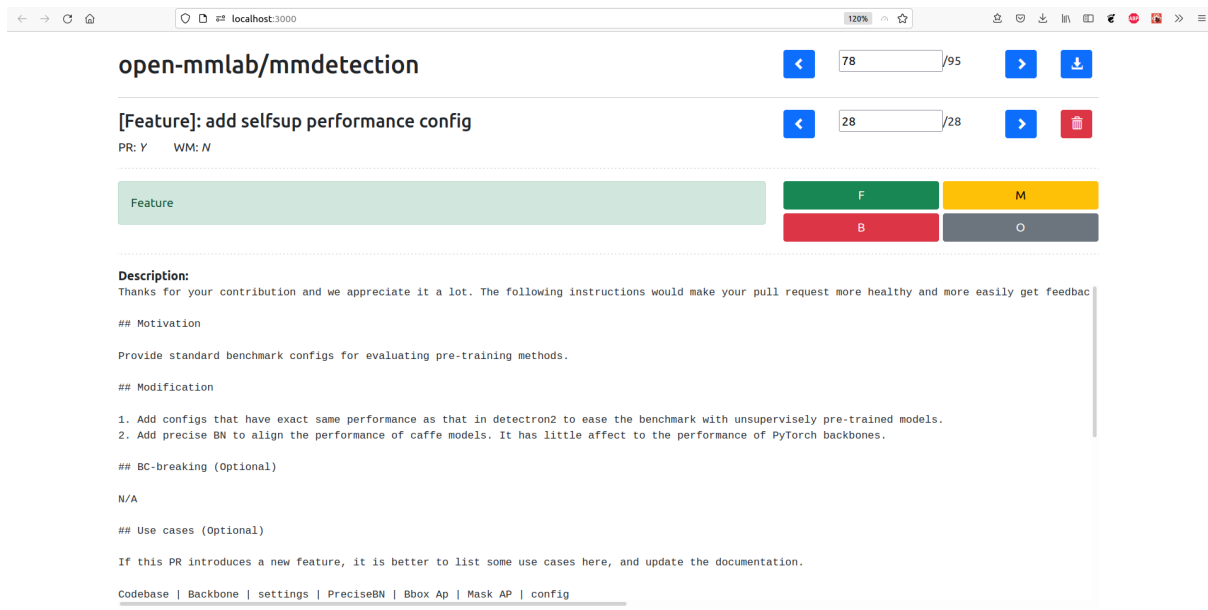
localhost:3000

120%

open-mmlab/mmdetection

78 /95

[Feature]: add selfsup performance config

28 /28

PR: Y WM: N

Feature

F

M

B

O

Description:

Thanks for your contribution and we appreciate it a lot. The following instructions would make your pull request more healthy and more easily get feedbac

## Motivation

Provide standard benchmark configs for evaluating pre-training methods.

## Modification

1. Add configs that have exact same performance as that in detectron2 to ease the benchmark with unsupervisely pre-trained models.
2. Add precise BN to align the performance of caffe models. It has little affect to the performance of PyTorch backbones.

## BC-breaking (Optional)

N/A

## Use cases (Optional)

If this PR introduces a new feature, it is better to list some use cases here, and update the documentation.

Codebase | Backbone | settings | PreciseBN | Bbox Ap | Mask AP | config